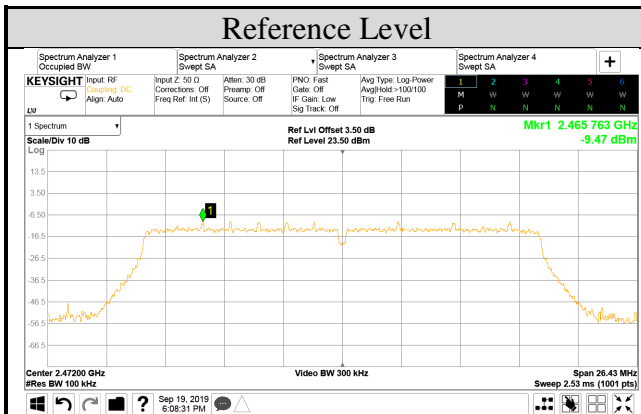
Reference Level

Spectrum Analyzer 1
Occupied BW

Spectrum Analyzer 2
Swept SA

Spectrum Analyzer 3
Swept SA

Spectrum Analyzer 4
Swept SA

+

KEYSIGHT

Input: RF
Coupling: DC
Align: Auto

Input Z: 50 Ω
Corrections: Off
Freq Ref: Int (S)

Atten: 30 dB
Preamp: Off
Source: Off

PNO: Fast
Gate: Off
IF Gain: Low
Sig Track: Off

Avg Type: Log-Power
Avg|Hold:>100/100
Trig: Free Run

| 1 | 2 | 3 | 4 | 5 | 6 |
|---|---|---|---|---|---|
| M | W | W | W | W | W |
| P | N | N | N | N | N |

LXI

1 Spectrum

Scale/Div 10 dB
Log

Ref Lvl Offset 3.50 dB
Ref Level 23.50 dBm

Mkr1 2.465 763 GHz
-9.47 dBm

13.5
3.50
-6.50
-16.5
-26.5
-36.5
-46.5
-56.5
-66.5

1

Center 2.47200 GHz
#Res BW 100 kHz

Video BW 300 kHz

Span 26.43 MHz
Sweep 2.53 ms (1001 pts)

?
Sep 19, 2019
6:08:31 PM